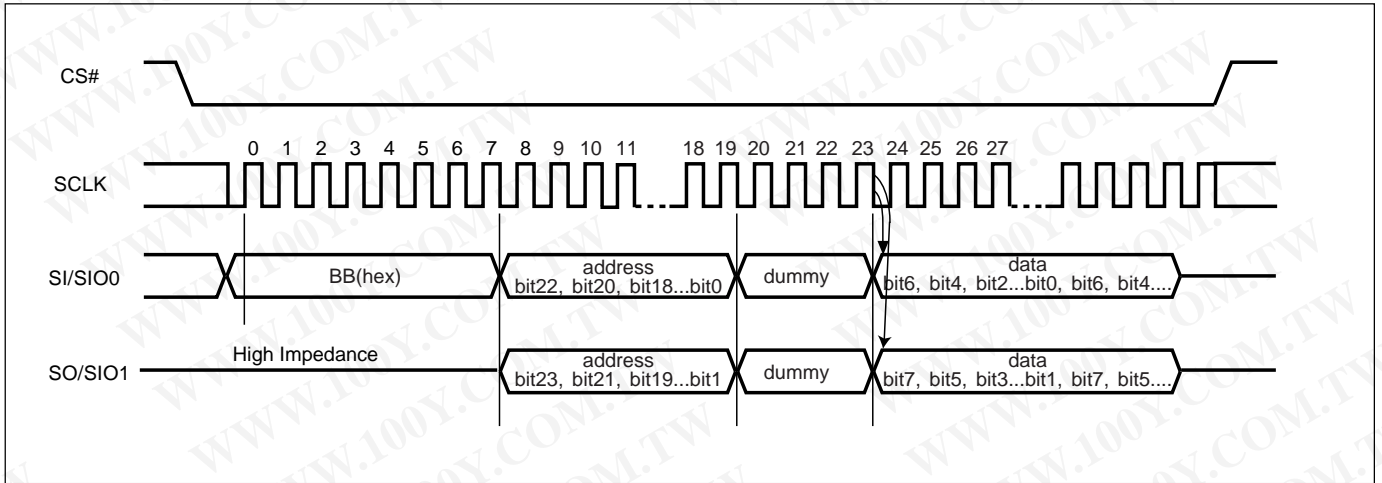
CS#

0 1 2 3 4 5 6 7 8 9 10 11 18 19 20 21 22 23 24 25 26 27

SCLK

SI/SIO0

BB(hex)

address
bit22, bit20, bit18...bit0

dummy

data
bit6, bit4, bit2...bit0, bit6, bit4....

SO/SIO1

High Impedance

address
bit23, bit21, bit19...bit1

dummy

data
bit7, bit5, bit3...bit1, bit7, bit5....

WWW.100Y.COM.TW